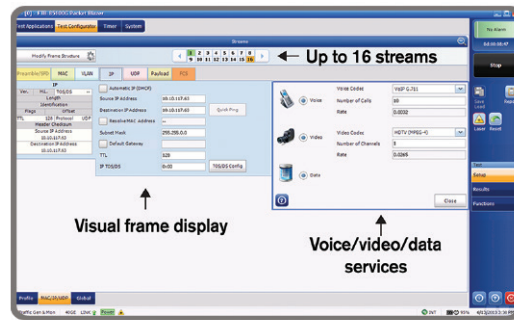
EXFO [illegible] Packet Blazer

Test Applications Test Configurator Timer System

No Alarm

Streams

Modify Frame Structure

1 2 3 4 5 6 7 8
9 10 11 12 13 14 15 16

Up to 16 streams

Stop

Preamble/SFD MAC VLAN IP UDP Payload FCS

IP
Ver. IHL TOS/DS
Length
Identification
Flags Offset
TTL 128 Protocol UDP
Header Checksum
Source IP Address
10.10.117.63
Destination IP Address
10.10.117.63

Automatic IP (DHCP)

Source IP Address 10.10.117.63

Destination IP Address 10.10.117.63 Quick Ping

Resolve MAC Address

Subnet Mask 255.255.0.0

Default Gateway

TTL 128

IP TOS/DS 0x00 TOS/DS Config

Voice

Voice Codec VoIP G.711

Number of Calls 69

Rate 0.0032

Video

Video Codec HDTV (MPEG-4)

Number of Channels 5

Rate 0.0265

Data

Close

Save Load

Report

Laser

Reset

Test

Setup

Results

Functions

Visual frame display

Voice/video/data services

Profile MAC/IP/UDP Global